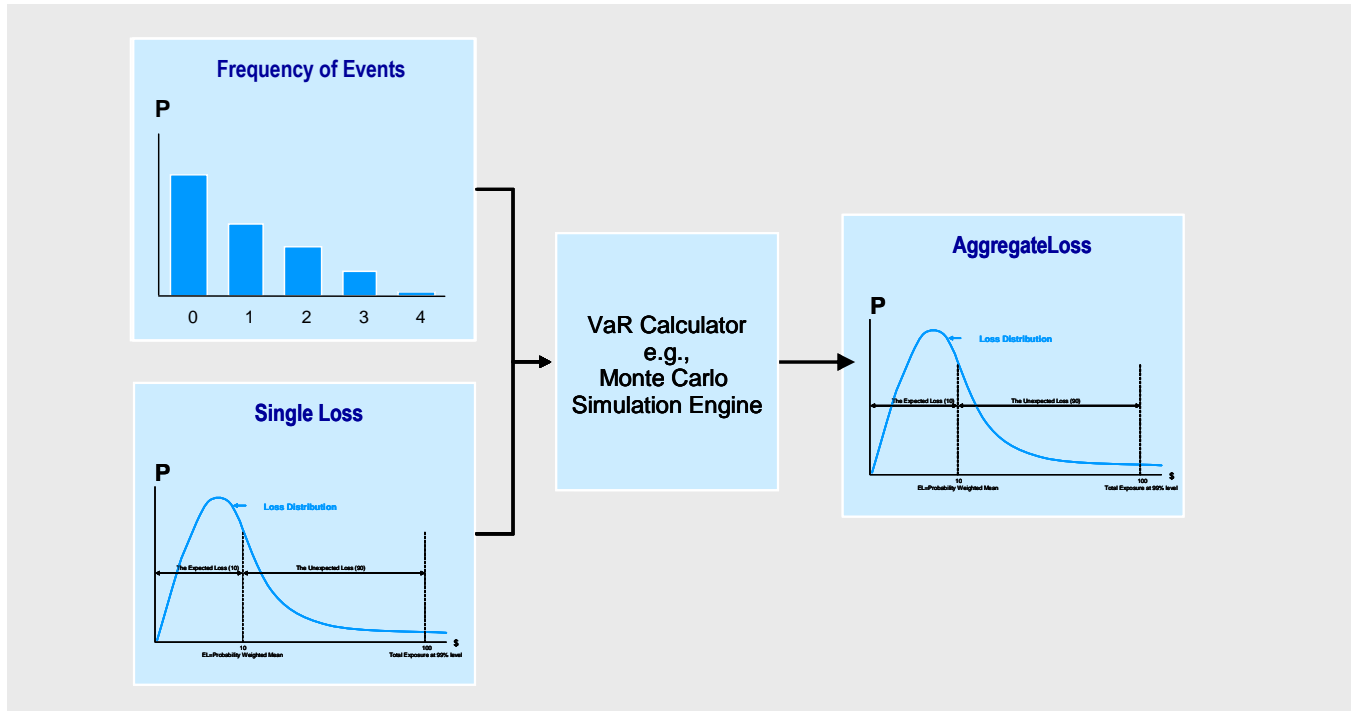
Frequency of Events

P

0 1 2 3 4

Single Loss

P

Loss Distribution

The Expected Loss (10)

The Unexpected Loss (90)

$

10

EL=Probability Weighted Mean

100

Total Exposure at 90% level

VaR Calculator
e.g.,
Monte Carlo
Simulation Engine

AggregateLoss

P

Loss Distribution

The Expected Loss (10)

The Unexpected Loss (90)

$

10

EL=Probability Weighted Mean

100

Total Exposure at 90% level